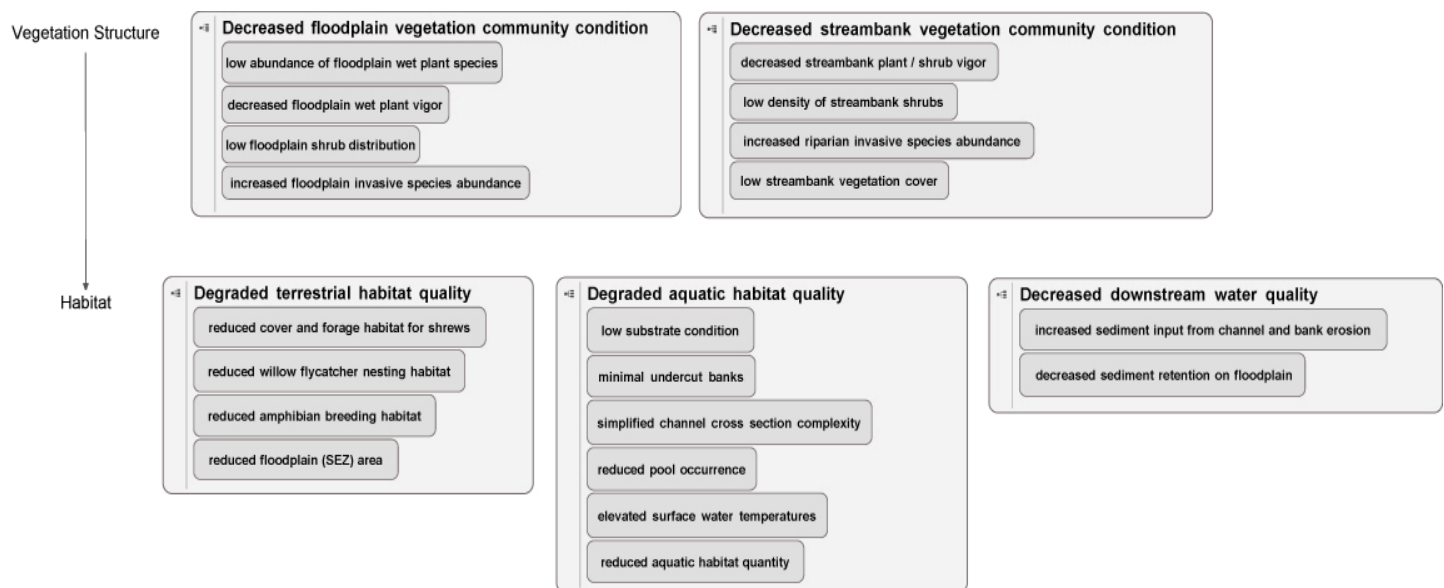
Vegetation Structure

Decreased floodplain vegetation community condition

low abundance of floodplain wet plant species

decreased floodplain wet plant vigor

low floodplain shrub distribution

increased floodplain invasive species abundance

Decreased streambank vegetation community condition

decreased streambank plant / shrub vigor

low density of streambank shrubs

increased riparian invasive species abundance

low streambank vegetation cover

Habitat

Degraded terrestrial habitat quality

reduced cover and forage habitat for shrews

reduced willow flycatcher nesting habitat

reduced amphibian breeding habitat

reduced floodplain (SEZ) area

Degraded aquatic habitat quality

low substrate condition

minimal undercut banks

simplified channel cross section complexity

reduced pool occurrence

elevated surface water temperatures

reduced aquatic habitat quantity

Decreased downstream water quality

increased sediment input from channel and bank erosion

decreased sediment retention on floodplain